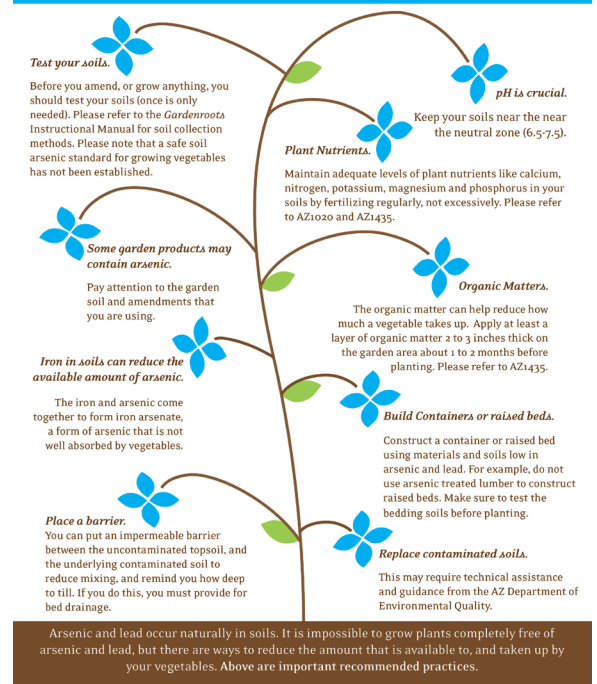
Test your soils.

Before you amend, or grow anything, you should test your soils (once is only needed). Please refer to the *Gardenroots* Instructional Manual for soil collection methods. Please note that a safe soil arsenic standard for growing vegetables has not been established.

pH is crucial.

Keep your soils near the near the neutral zone (6.5-7.5).

Plant Nutrients.

Maintain adequate levels of plant nutrients like calcium, nitrogen, potassium, magnesium and phosphorus in your soils by fertilizing regularly, not excessively. Please refer to AZ1020 and AZ1435.

Some garden products may contain arsenic.

Pay attention to the garden soil and amendments that you are using.

Organic Matters.

The organic matter can help reduce how much a vegetable takes up. Apply at least a layer of organic matter 2 to 3 inches thick on the garden area about 1 to 2 months before planting. Please refer to AZ1435.

Iron in soils can reduce the available amount of arsenic.

The iron and arsenic come together to form iron arsenate, a form of arsenic that is not well absorbed by vegetables.

Build Containers or raised beds.

Construct a container or raised bed using materials and soils low in arsenic and lead. For example, do not use arsenic treated lumber to construct raised beds. Make sure to test the bedding soils before planting.

Place a barrier.

You can put an impermeable barrier between the uncontaminated topsoil, and the underlying contaminated soil to reduce mixing, and remind you how deep to till. If you do this, you must provide for bed drainage.

Replace contaminated soils.

This may require technical assistance and guidance from the AZ Department of Environmental Quality.

Arsenic and lead occur naturally in soils. It is impossible to grow plants completely free of arsenic and lead, but there are ways to reduce the amount that is available to, and taken up by your vegetables. Above are important recommended practices.